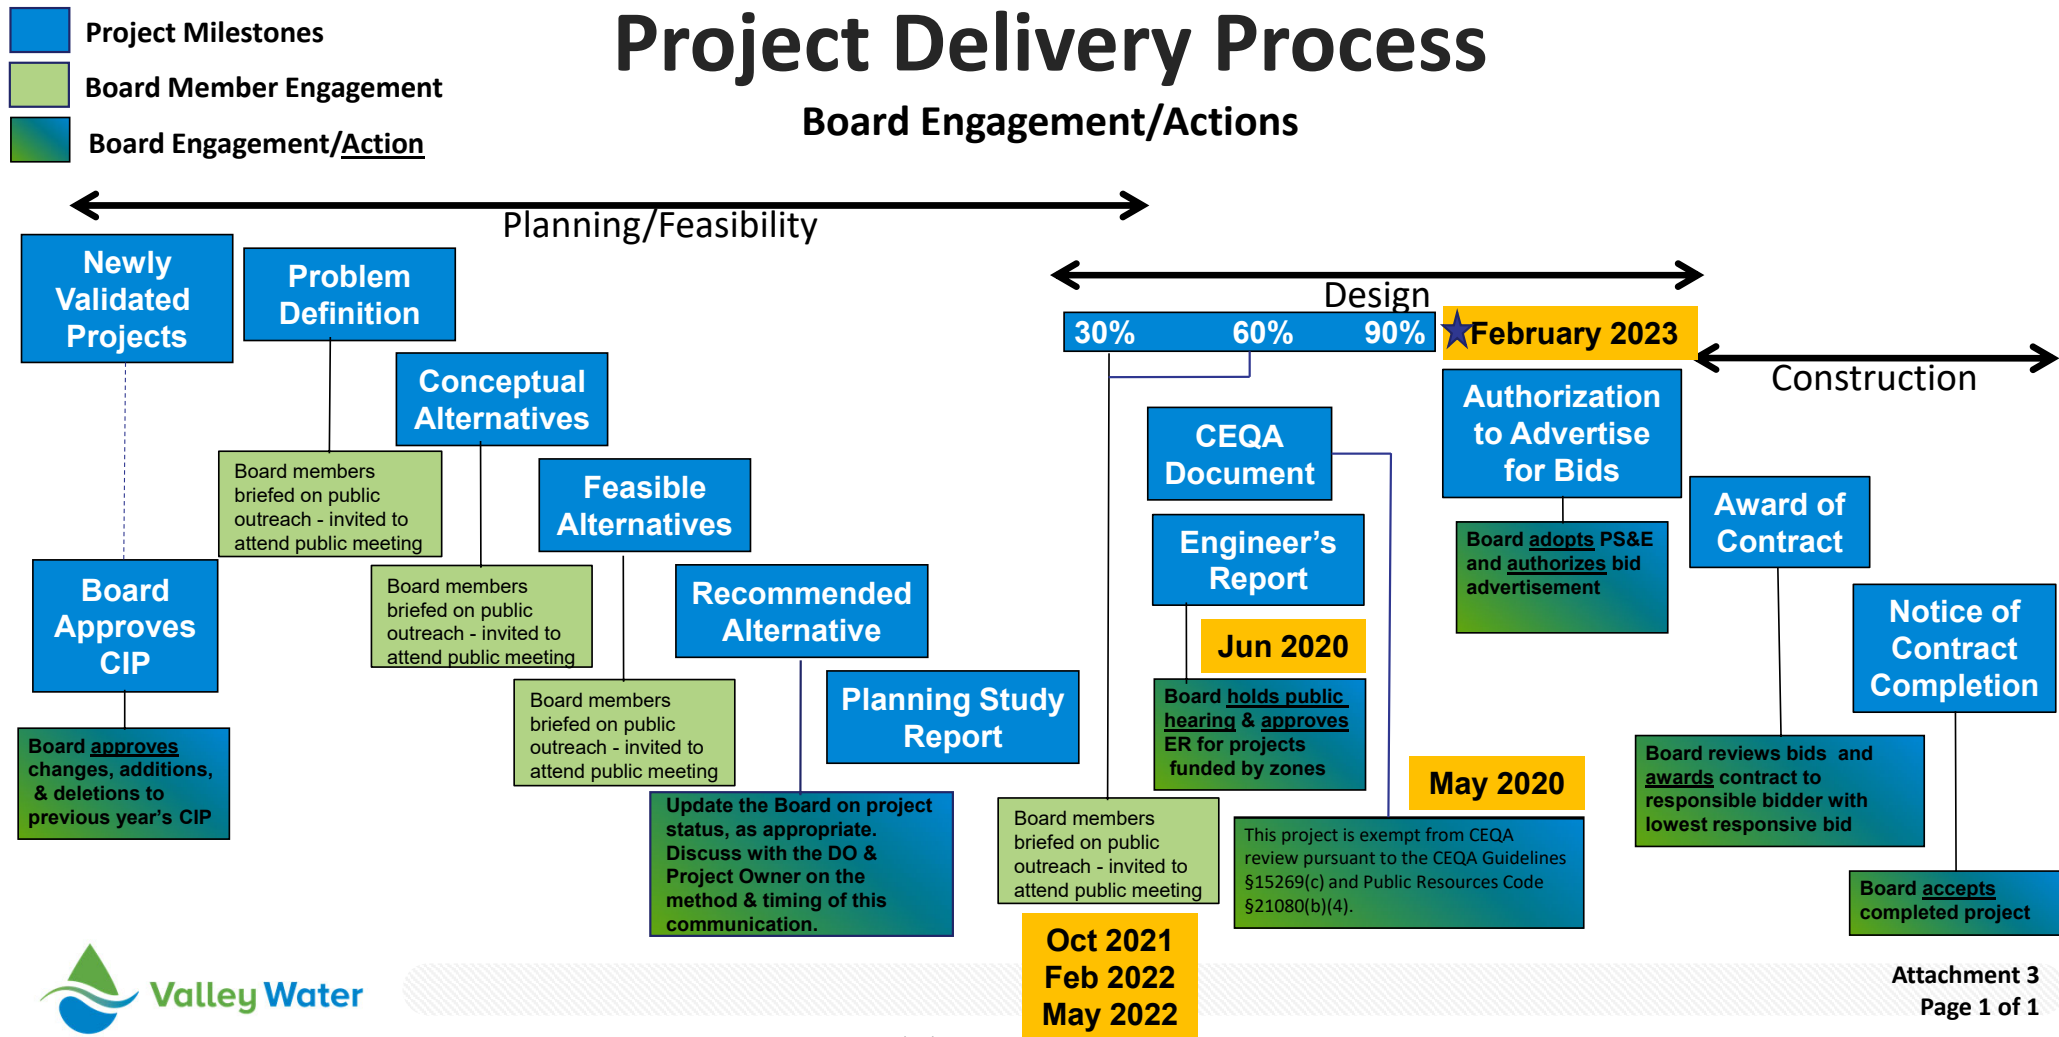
Project Milestones
Board Member Engagement
Board Engagement/Action

Project Delivery Process
Board Engagement/Actions

Planning/Feasibility

Newly Validated Projects

Problem Definition

Conceptual Alternatives

Board members briefed on public outreach - invited to attend public meeting

Feasible Alternatives

Board members briefed on public outreach - invited to attend public meeting

Board Approves CIP

Recommended Alternative

Board members briefed on public outreach - invited to attend public meeting

Board approves changes, additions, & deletions to previous year's CIP

Planning Study Report

Update the Board on project status, as appropriate. Discuss with the DO & Project Owner on the method & timing of this communication.

Design
30% 60% 90%
February 2023
Construction

CEQA Document

Authorization to Advertise for Bids

Engineer's Report

Board adopts PS&E and authorizes bid advertisement

Award of Contract

Jun 2020

Board holds public hearing & approves ER for projects funded by zones

Notice of Contract Completion

May 2020

Board reviews bids and awards contract to responsible bidder with lowest responsive bid

Board members briefed on public outreach - invited to attend public meeting

This project is exempt from CEQA review pursuant to the CEQA Guidelines §15269(c) and Public Resources Code §21080(b)(4).

Board accepts completed project

Oct 2021
Feb 2022
May 2022

Valley Water

Attachment 3
Page 1 of 1